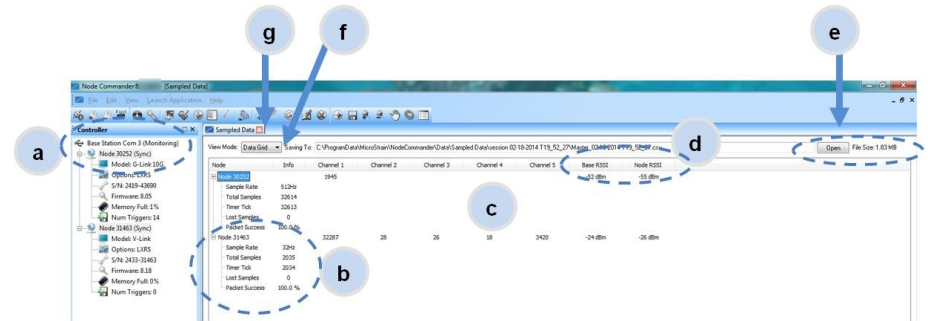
Node Commander® [Sampled Data]

File Edit View Launch Application Help

Controller

Base Station Com 3 (Monitoring)

Node 30252 (Sync)

Model: G-Link 10G

Options: LXRS

S/N: 2419-43690

Firmware: 8.05

Memory Full: 1%

Num Triggers: 14

Node 31463 (Sync)

Model: V-Link

Options: LXRS

S/N: 2433-31463

Firmware: 8.18

Memory Full: 0%

Num Triggers: 0

Sampled Data

View Mode: Data Grid Saving To: C:\ProgramData\MicroStrain\NodeCommander\Data\Sampled Data\session 02-18-2014 T19_52_27\Master_02-18-2014 T19_52_27.csv

Open File Size: 1.83 MB

| Node | Info | Channel 1 | Channel 2 | Channel 3 | Channel 4 | Channel 5 | Base RSSI | Node RSSI |
|---|---|---|---|---|---|---|---|---|
| Node 30252 | | 1945 | | | | | -52 dBm | -55 dBm |
| Sample Rate | 512Hz | | | | | | | |
| Total Samples | 32614 | | | | | | | |
| Timer Tick | 32613 | | | | | | | |
| Lost Samples | 0 | | | | | | | |
| Packet Success | 100.0 % | | | | | | | |
| Node 31463 | | 32287 | 28 | 26 | 18 | 3420 | -24 dBm | -26 dBm |
| Sample Rate | 32Hz | | | | | | | |
| Total Samples | 2035 | | | | | | | |
| Timer Tick | 2034 | | | | | | | |
| Lost Samples | 0 | | | | | | | |
| Packet Success | 100.0 % | | | | | | | |

a

b

c

d

e

f

g